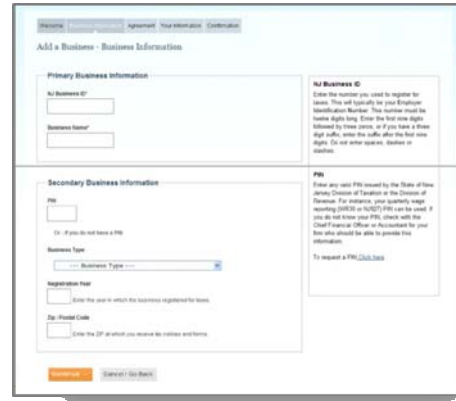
Welcome | Business Information | Agreement | Your Information | Confirmation

Add a Business - Business Information

Primary Business Information

NJ Business ID*

Business Name*

NJ Business ID
Enter the number you used to register for taxes. This will typically be your Employer Identification Number. This number must be twelve digits long. Enter the first nine digits followed by three zeros, or if you have a three digit suffix, enter the suffix after the first nine digits. Do not enter spaces, dashes or slashes.

Secondary Business Information

PIN

Or - If you do not have a PIN

Business Type

---- Business Type ----

Registration Year

Enter the year in which the business registered for taxes.

Zip / Postal Code

Enter the ZIP at which you receive tax notices and forms.

PIN
Enter any valid PIN issued by the State of New Jersey Division of Taxation or the Division of Revenue. For instance, your quarterly wage reporting (WR30 or NJ927) PIN can be used. If you do not know your PIN, check with the Chief Financial Officer or Accountant for your firm who should be able to provide this information.

To request a PIN Click here

Continue | Cancel / Go Back